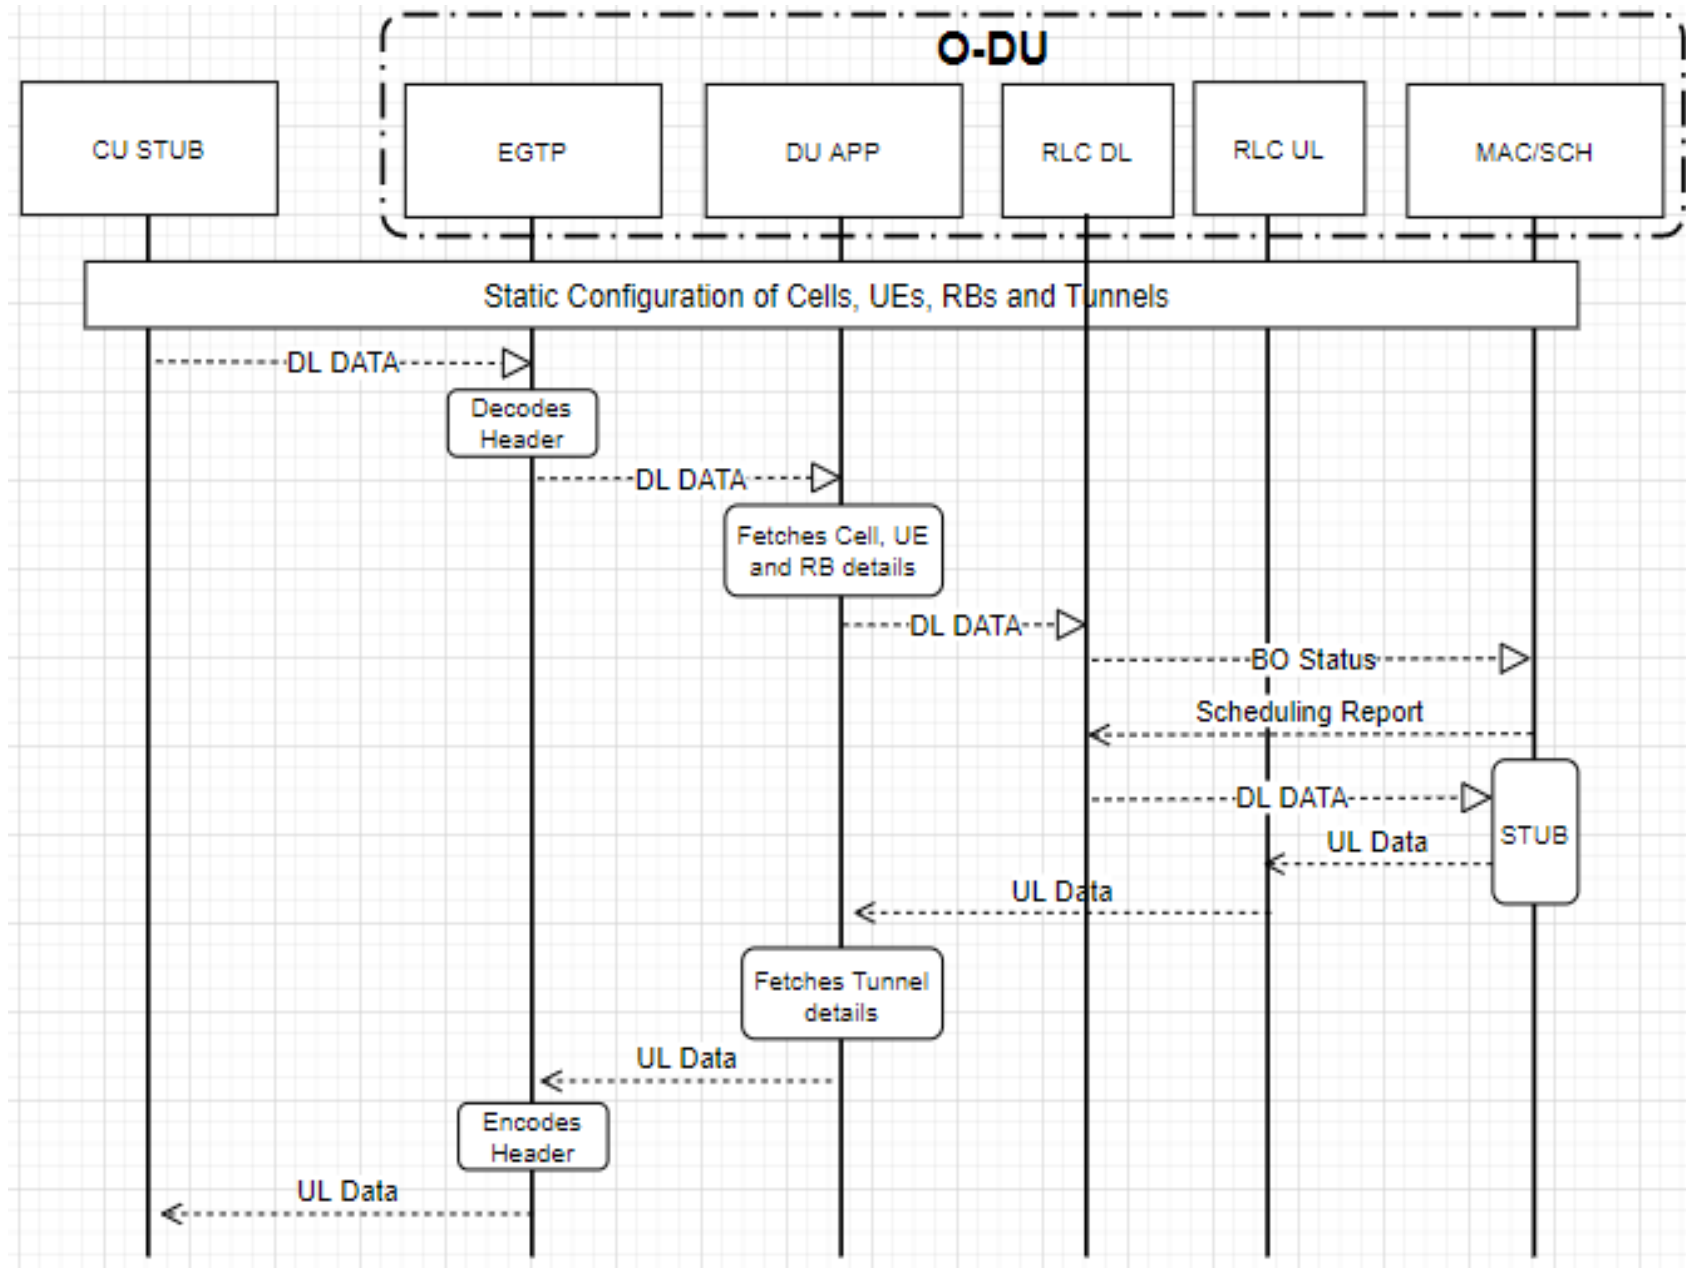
O-DU

CU STUB

EGTP

DU APP

RLC DL

RLC UL

MAC/SCH

Static Configuration of Cells, UEs, RBs and Tunnels

DL DATA

Decodes Header

DL DATA

Fetches Cell, UE and RB details

DL DATA

BO Status

Scheduling Report

DL DATA

STUB

UL Data

UL Data

Fetches Tunnel details

UL Data

Encodes Header

UL Data